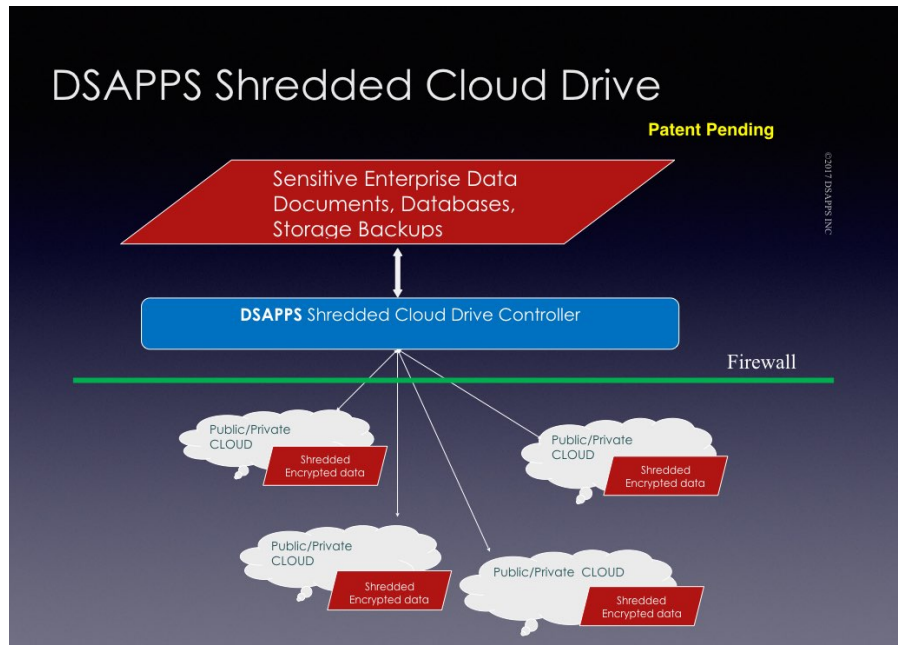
DSAPPS Shredded Cloud Drive

Patent Pending

©2017 DSAPPS INC

Sensitive Enterprise Data
Documents, Databases,
Storage Backups

**DSAPPS** Shredded Cloud Drive Controller

Firewall

Public/Private
CLOUD
Shredded
Encrypted data

Public/Private
CLOUD
Shredded
Encrypted data

Public/Private
CLOUD
Shredded
Encrypted data

Public/Private CLOUD
Shredded
Encrypted data